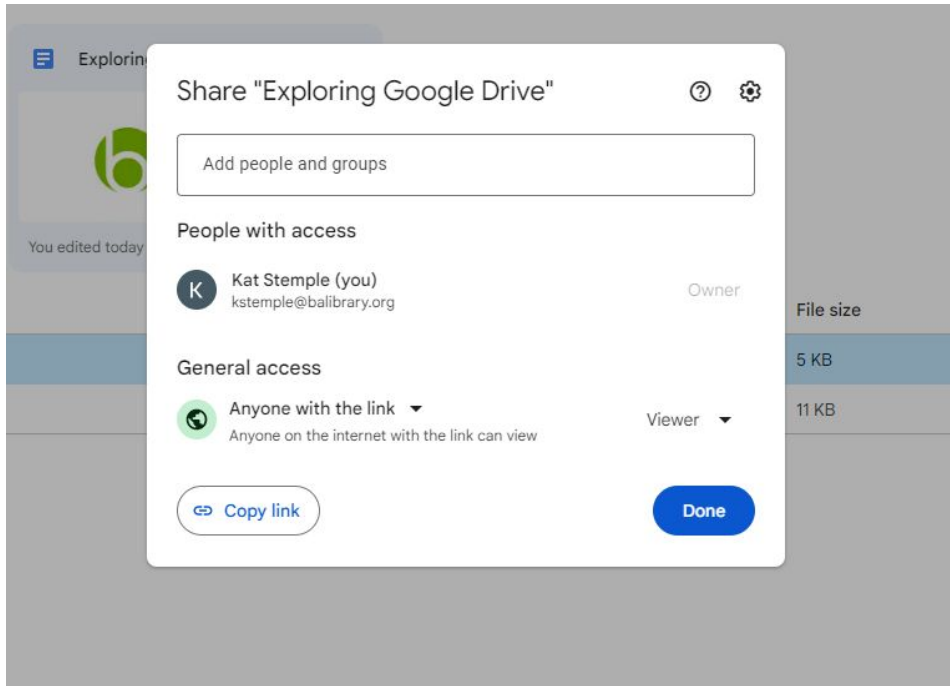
Explorin

You edited today

Share "Exploring Google Drive"

Add people and groups

People with access

K Kat Stemple (you)
kstemple@balibrary.org

Owner

File size

5 KB

11 KB

General access

Anyone with the link
Anyone on the internet with the link can view

Viewer

Copy link

Done